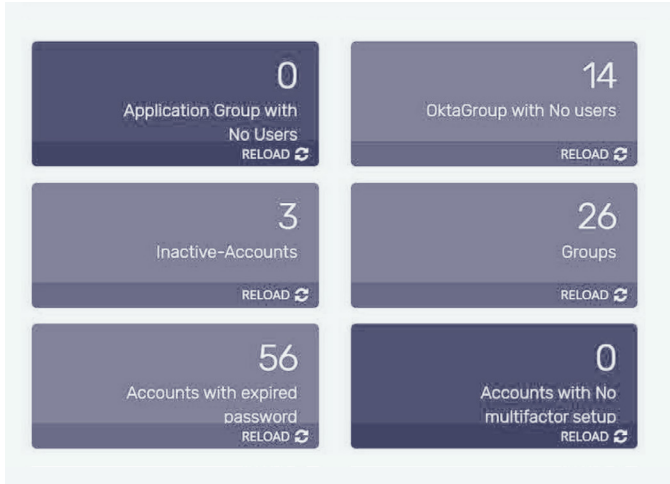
0
Application Group with No Users
RELOAD

14
OktaGroup with No users
RELOAD

3
Inactive-Accounts
RELOAD

26
Groups
RELOAD

56
Accounts with expired password
RELOAD

0
Accounts with No multifactor setup
RELOAD